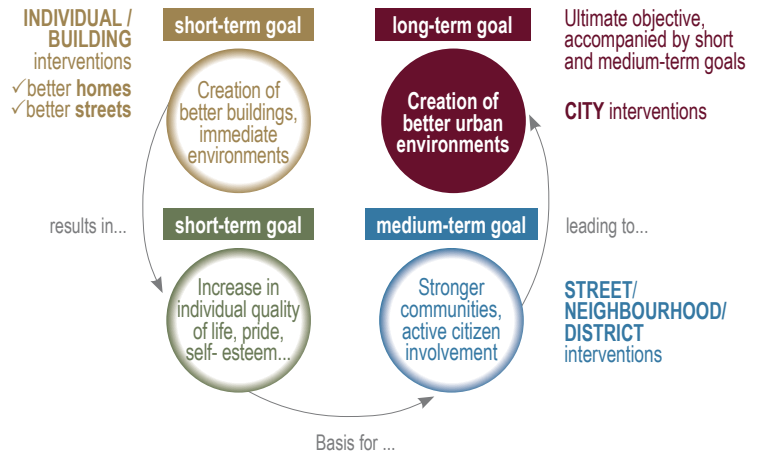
INDIVIDUAL / BUILDING interventions
✓better homes
✓better streets

short-term goal

Creation of better buildings, immediate environments

long-term goal

Creation of better urban environments

Ultimate objective, accompanied by short and medium-term goals

CITY interventions

results in...

short-term goal

Increase in individual quality of life, pride, self- esteem...

medium-term goal

Stronger communities, active citizen involvement

leading to...

STREET/ NEIGHBOURHOOD/ DISTRICT interventions

Basis for ...